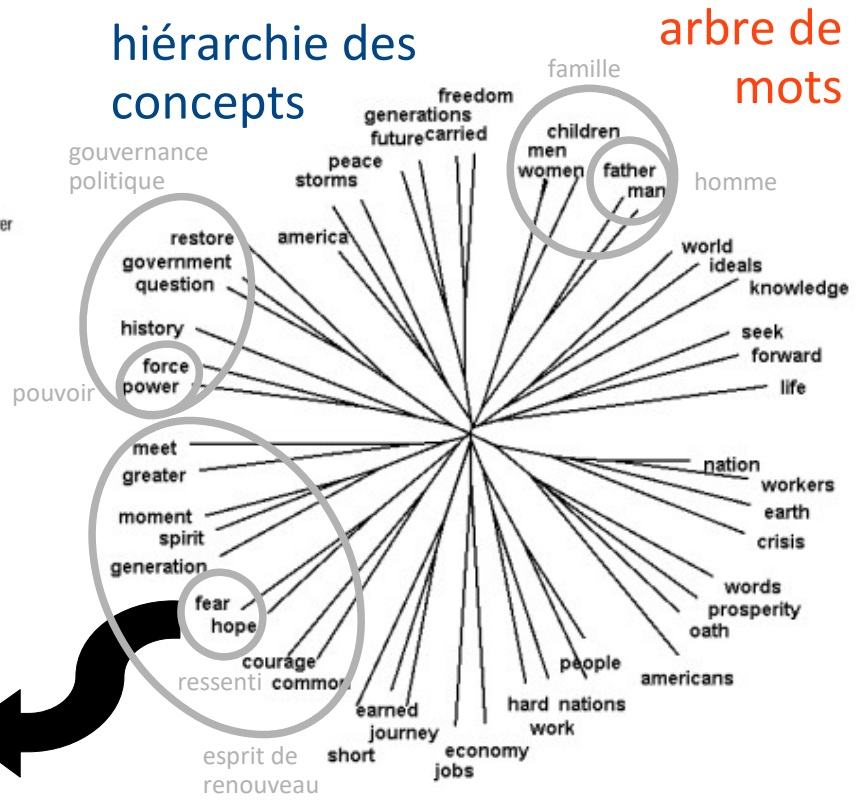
hiérarchie des concepts

arbre de mots

famille

freedom
generations
future carried
peace
storms
america
children
men
women
father
man
homme
gouvernance politique
restore
government
question
history
force
power
pouvoir
world
ideals
knowledge
seek
forward
life
meet
greater
moment
spirit
generation
fear
hope
courage
ressenti
common
nation
workers
earth
crisis
words
prosperity
oath
people
americans
hard
nations
work
earned
journey
short
economy
jobs
esprit de renouveau
er